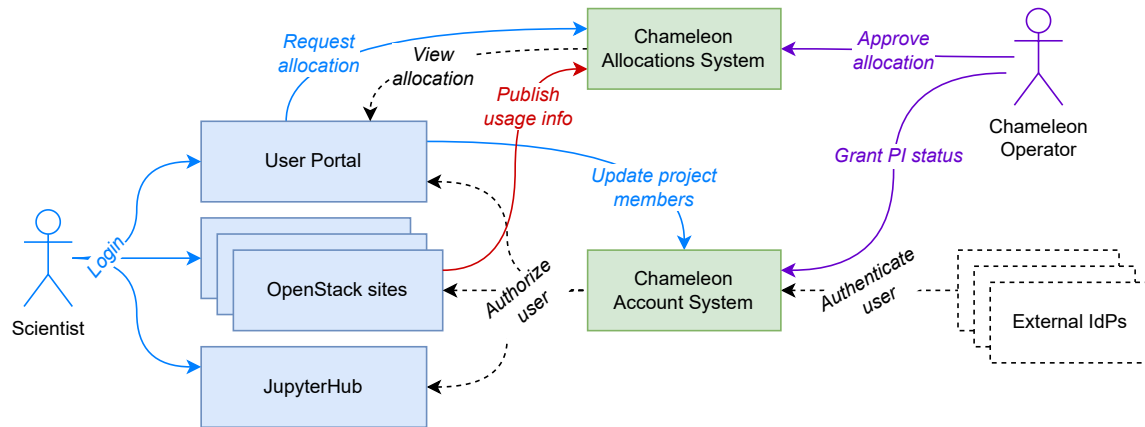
Request allocation

View allocation

Chameleon Allocations System

Approve allocation

Chameleon Operator

Publish usage info

User Portal

Grant PI status

Update project members

Login

Scientist

OpenStack sites

Authorize user

Chameleon Account System

Authenticate user

External IdPs

JupyterHub